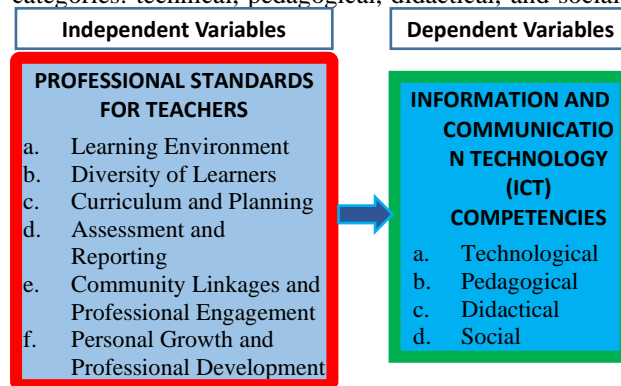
categories: technical, pedagogical, didactical, and social

Independent Variables

Dependent Variables

PROFESSIONAL STANDARDS FOR TEACHERS

a. Learning Environment
b. Diversity of Learners
c. Curriculum and Planning
d. Assessment and Reporting
e. Community Linkages and Professional Engagement
f. Personal Growth and Professional Development

INFORMATION AND COMMUNICATION TECHNOLOGY (ICT) COMPETENCIES

a. Technological
b. Pedagogical
c. Didactical
d. Social